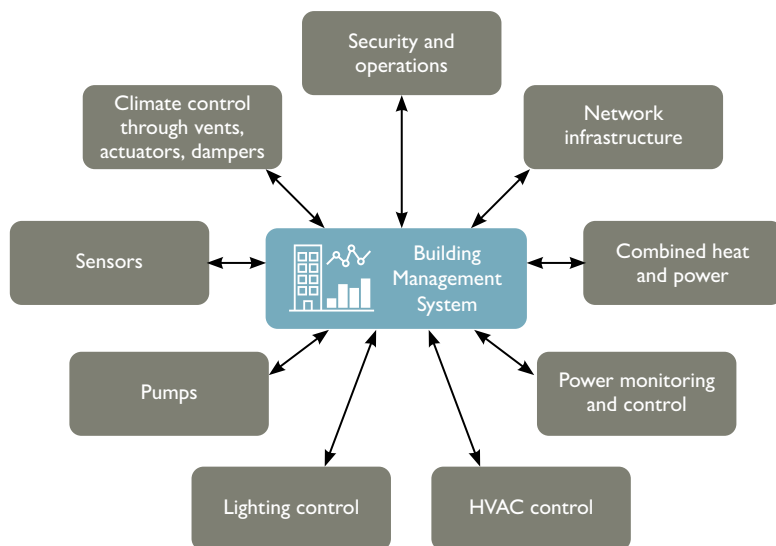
Security and operations

Climate control through vents, actuators, dampers

Network infrastructure

Sensors

Building Management System

Combined heat and power

Pumps

Power monitoring and control

Lighting control

HVAC control